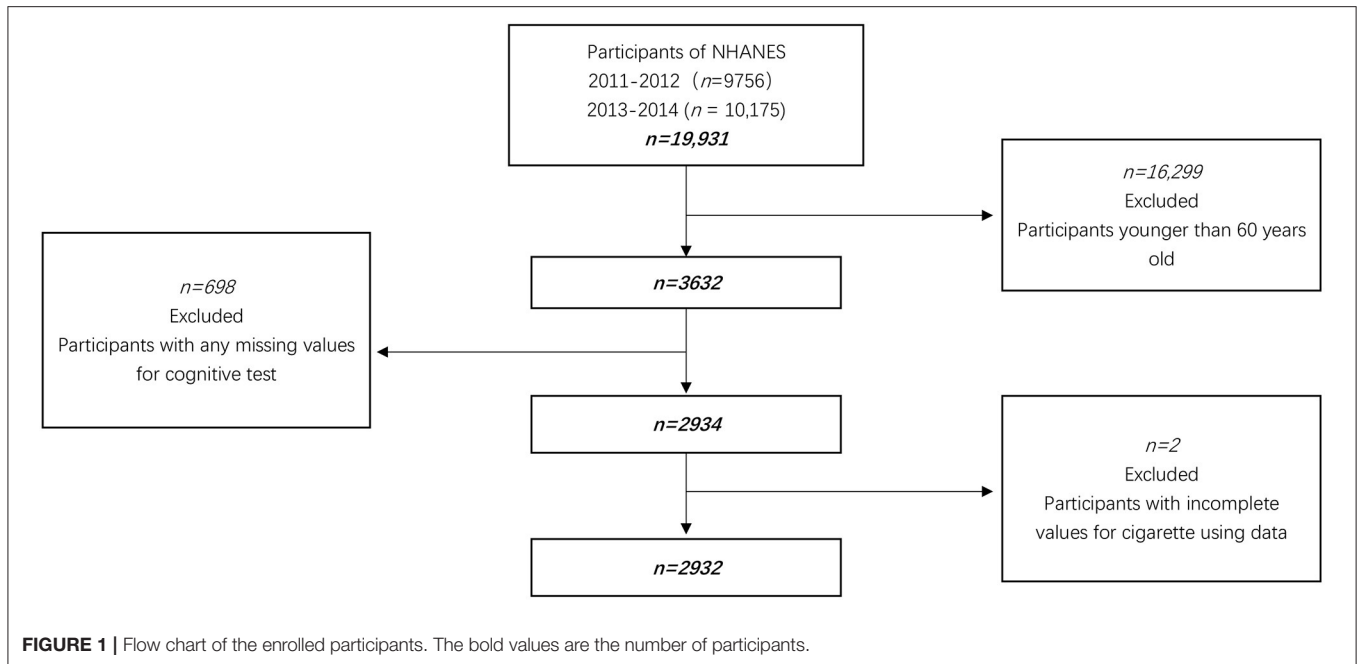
Participants of NHANES
2011-2012（n=9756）
2013-2014 (n = 10,175)
n=19,931

n=16,299
Excluded
Participants younger than 60 years old

n=3632

n=698
Excluded
Participants with any missing values for cognitive test

n=2934

n=2
Excluded
Participants with incomplete values for cigarette using data

n=2932

FIGURE 1 | Flow chart of the enrolled participants. The bold values are the number of participants.